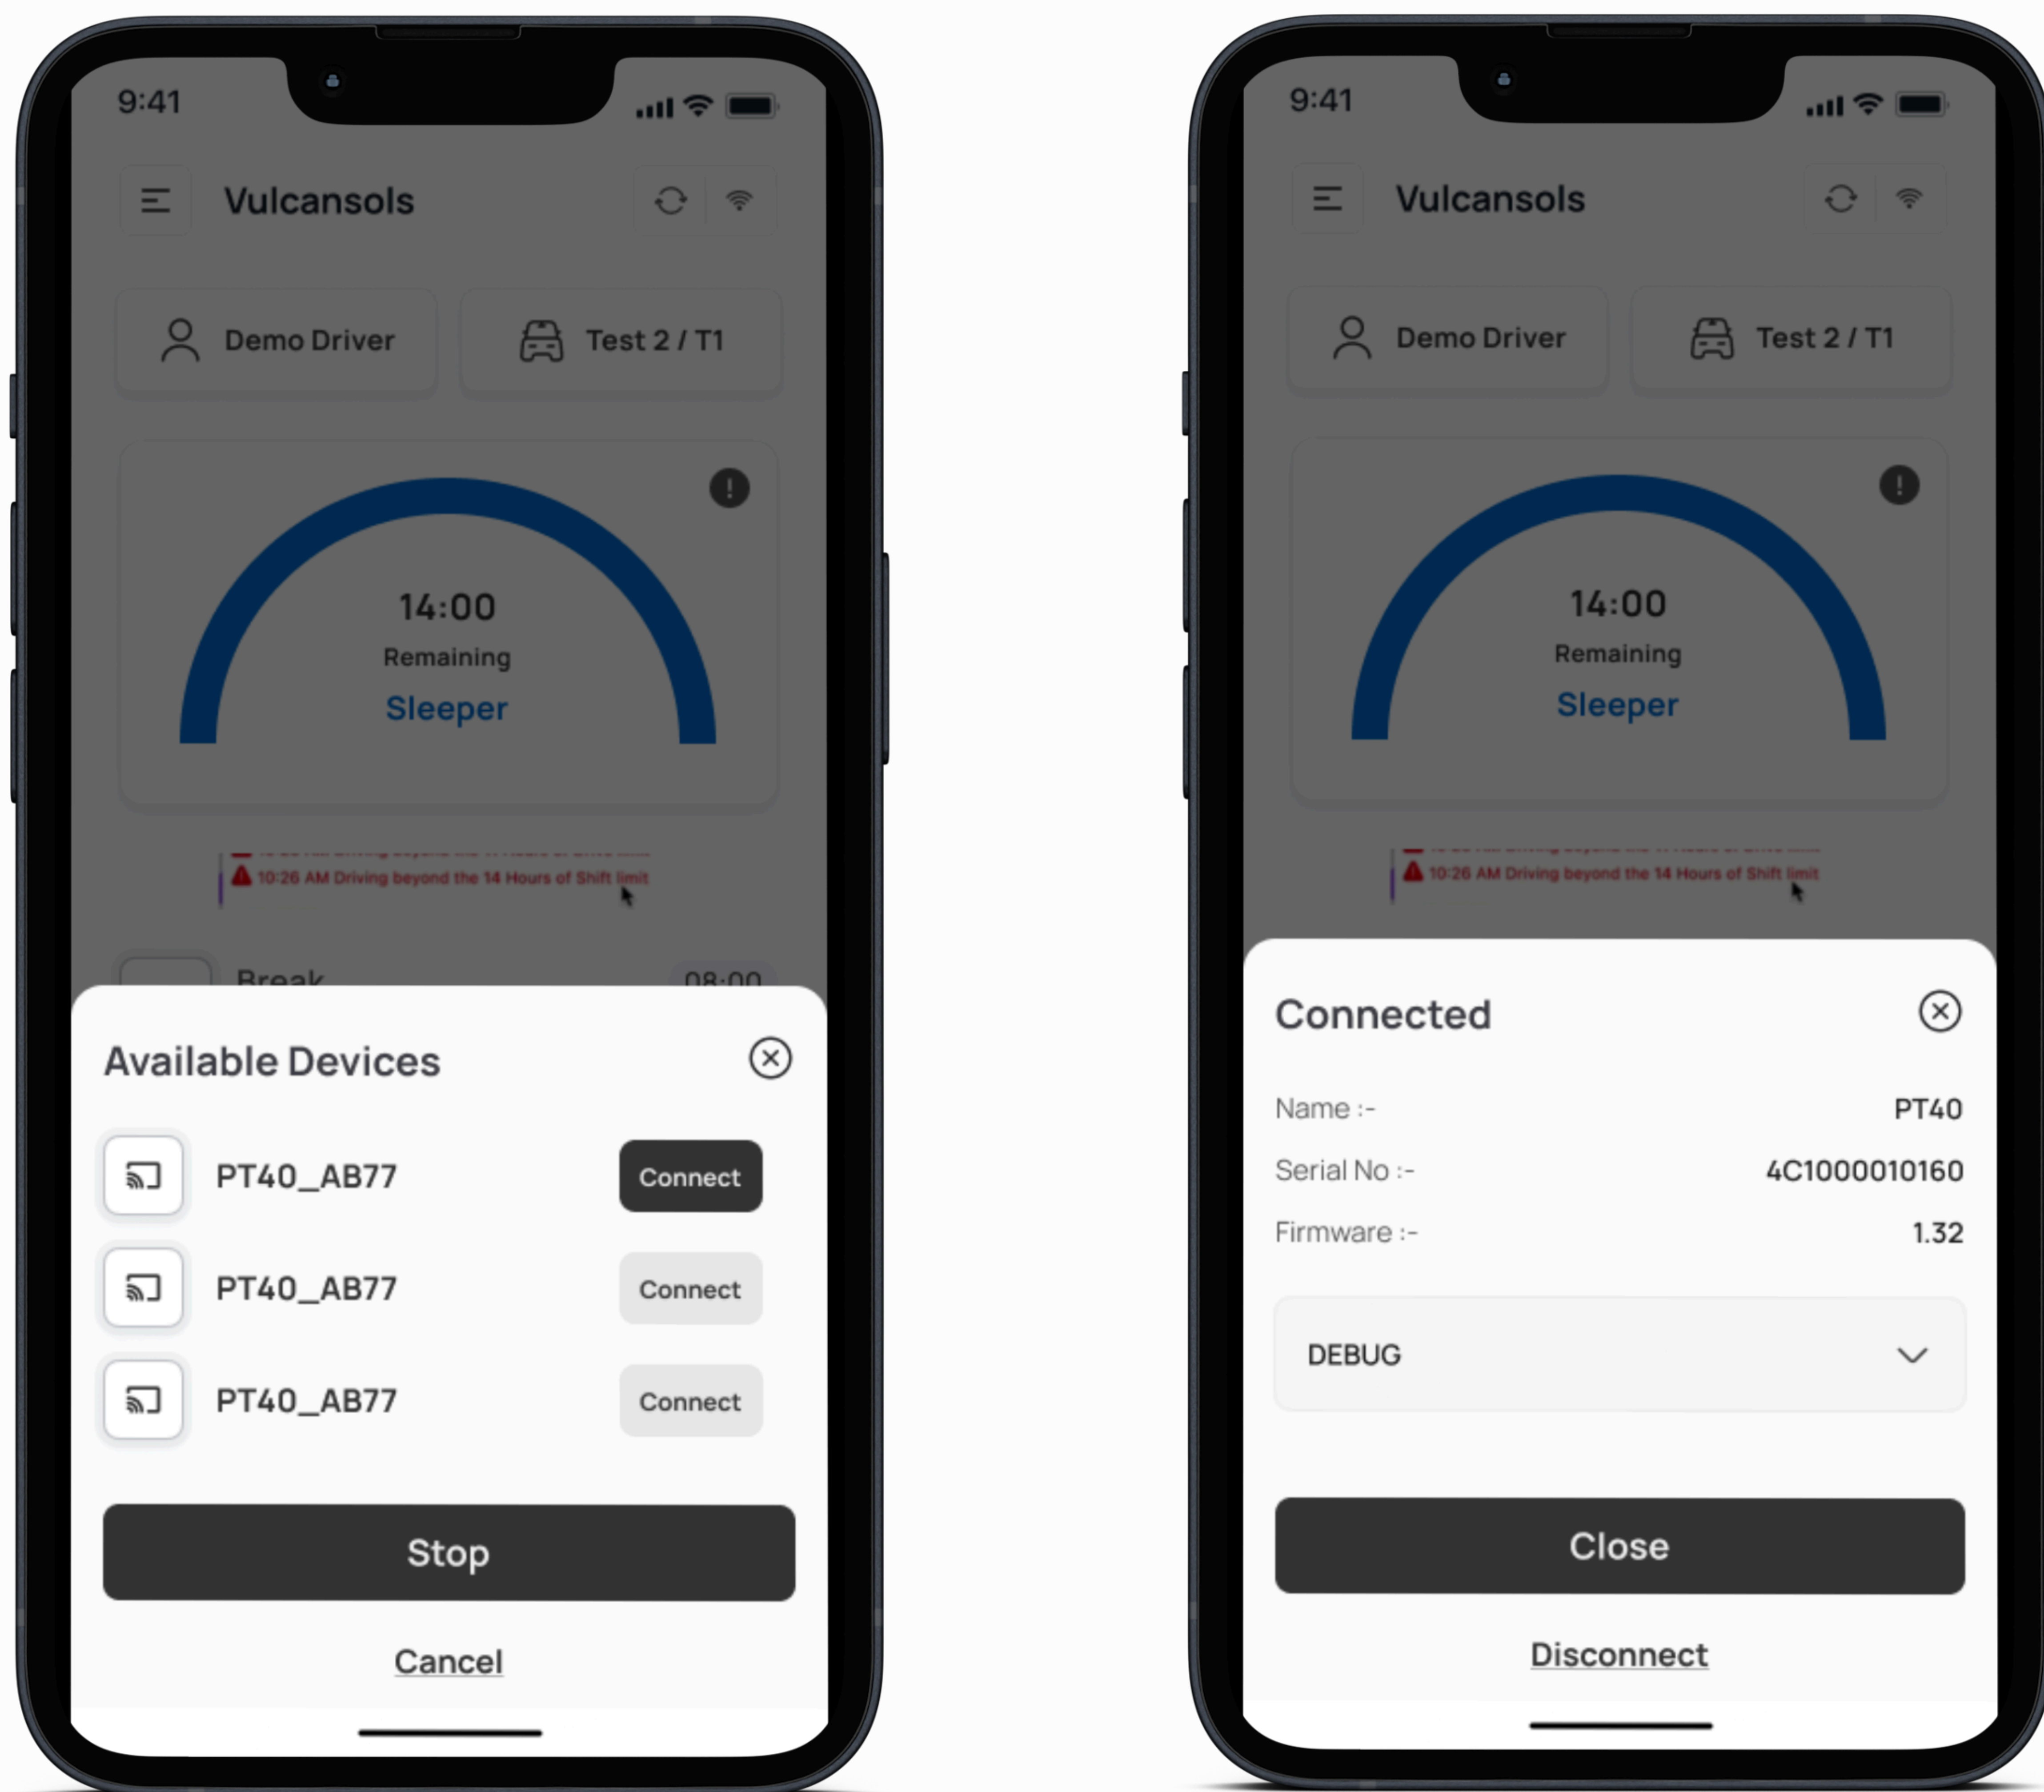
9:41

Vulcansols

Demo Driver

Test 2 / T1

14:00

Remaining

Sleeper

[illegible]

10:26 AM Driving beyond the 14 Hours of Shift limit

Break

08:00

Available Devices

PT40_AB77

Connect

PT40_AB77

Connect

PT40_AB77

Connect

Stop

Cancel

9:41

Vulcansols

Demo Driver

Test 2 / T1

14:00

Remaining

Sleeper

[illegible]

10:26 AM Driving beyond the 14 Hours of Shift limit

Connected

| Name :- | PT40 |
|---|---|
| Serial No :- | 4C1000010160 |
| Firmware :- | 1.32 |

DEBUG

Close

Disconnect